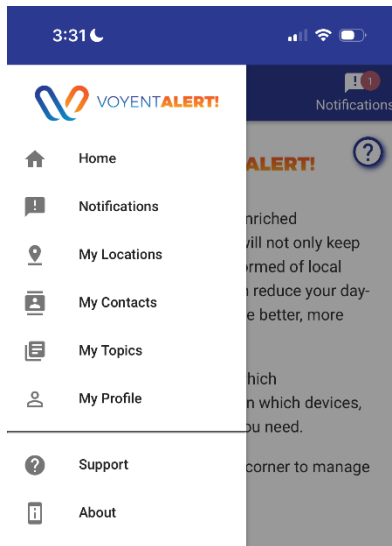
3:31

VOYENTALERT!

Home

Notifications

My Locations

My Contacts

My Topics

My Profile

Support

About

1
Notifications

?

ALERT!

nriched
vill not only keep
ormed of local
n reduce your day-
e better, more

hich
n which devices,
u need.

corner to manage